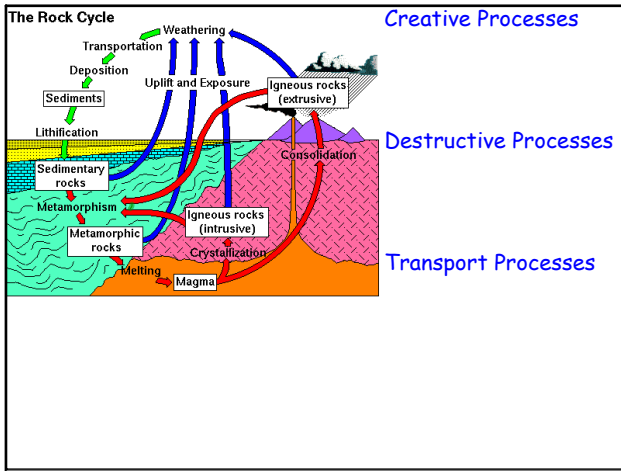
The Rock Cycle

Weathering

Transportation

Deposition

Sediments

Lithification

Uplift and Exposure

Igneous rocks (extrusive)

Consolidation

Sedimentary rocks

Metamorphism

Igneous rocks (intrusive)

Metamorphic rocks

Crystallization

Melting

Magma

Creative Processes

Destructive Processes

Transport Processes